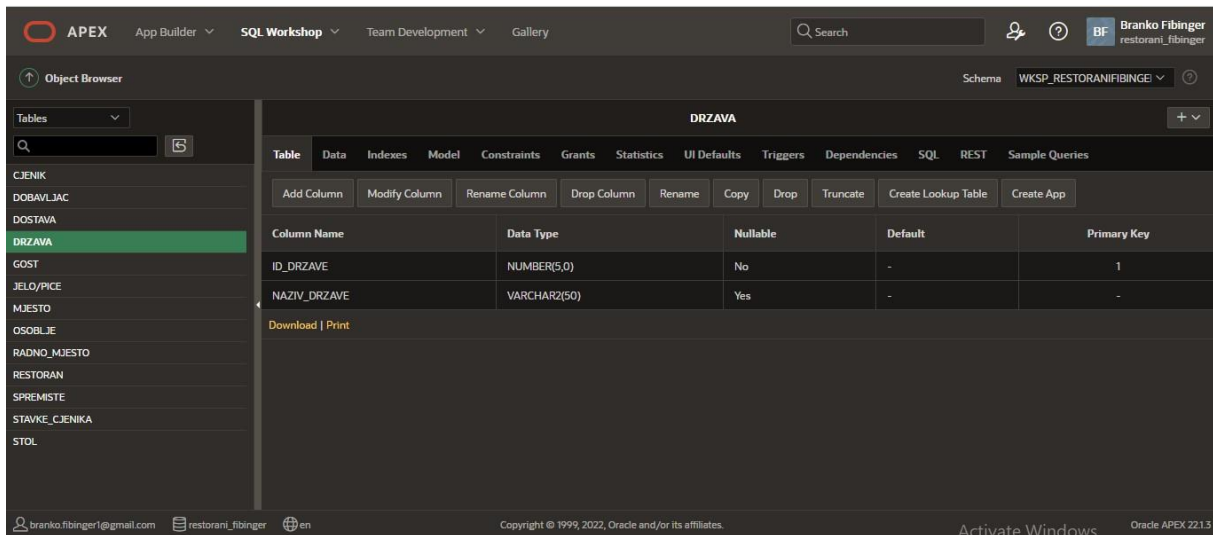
APEX App Builder SQL Workshop Team Development Gallery Search BF Branko Fibinger restorani_fibinger

Object Browser Schema WKSP_RESTORANIFIBINGEI

Tables

CJENIK
DOBAVLJAC
DOSTAVA
DRZAVA
GOST
JELO/PICE
MJESTO
OSOBLJE
RADNO_MJESTO
RESTORAN
SPREMISTE
STAVKE_CJENIKA
STOL

DRZAVA

Table Data Indexes Model Constraints Grants Statistics UI Defaults Triggers Dependencies SQL REST Sample Queries

Add Column Modify Column Rename Column Drop Column Rename Copy Drop Truncate Create Lookup Table Create App

| Column Name | Data Type | Nullable | Default | Primary Key |
|---|---|---|---|---|
| ID_DRZAVE | NUMBER(5,0) | No | - | 1 |
| NAZIV_DRZAVE | VARCHAR2(50) | Yes | - | - |

Download | Print

branko.fibinger1@gmail.com restorani_fibinger en Copyright © 1999, 2022, Oracle and/or its affiliates. Activate Windows Oracle APEX 22.1.3